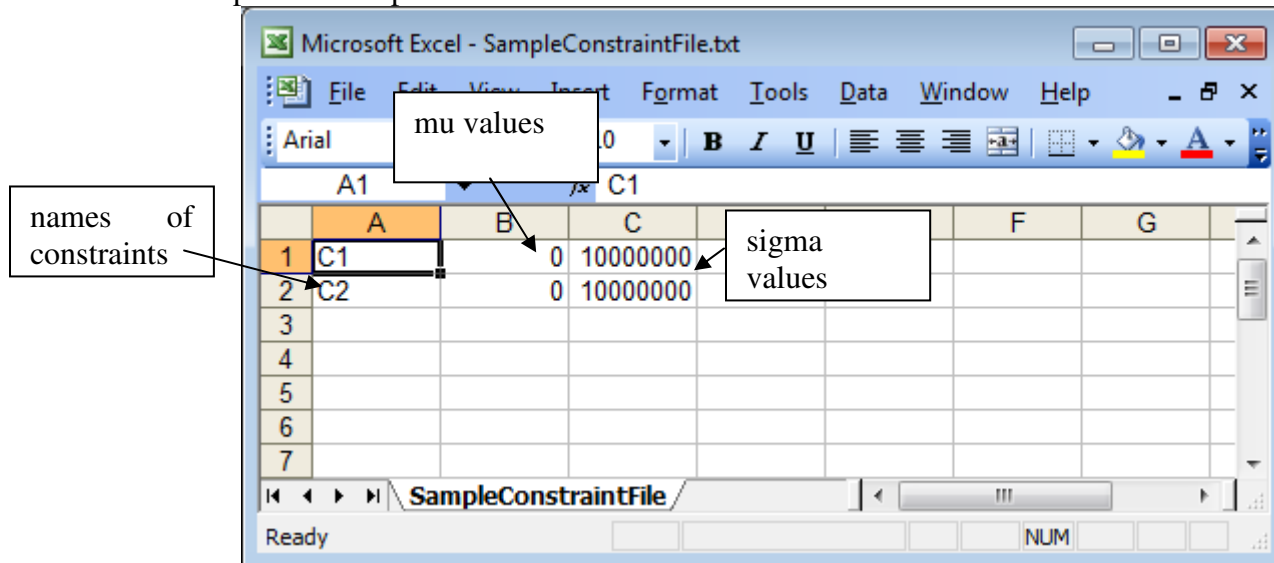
Microsoft Excel - SampleConstraintFile.txt

File Edit View Insert Format Tools Data Window Help

Arial 10 B I U

mu values

A1 $f_x$ C1

names of constraints

sigma values

| | A | B | C | D | E | F | G |
|---|---|---|---|---|---|---|---|
| 1 | C1 | 0 | 10000000 | | | | |
| 2 | C2 | 0 | 10000000 | | | | |
| 3 | | | | | | | |
| 4 | | | | | | | |
| 5 | | | | | | | |
| 6 | | | | | | | |
| 7 | | | | | | | |

SampleConstraintFile

Ready NUM